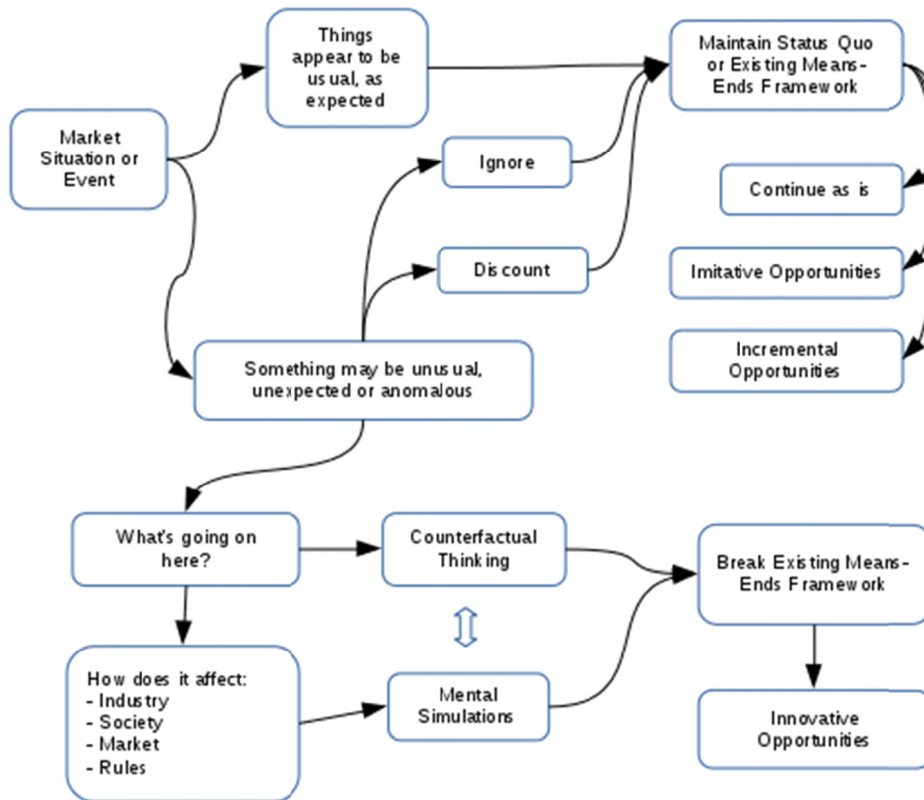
Market Situation or Event

Things appear to be usual, as expected

Maintain Status Quo or Existing Means-Ends Framework

Ignore

Continue as is

Discount

Imitative Opportunities

Something may be unusual, unexpected or anomalous

Incremental Opportunities

What's going on here?

Counterfactual Thinking

Break Existing Means-Ends Framework

How does it affect:
- Industry
- Society
- Market
- Rules

Mental Simulations

Innovative Opportunities